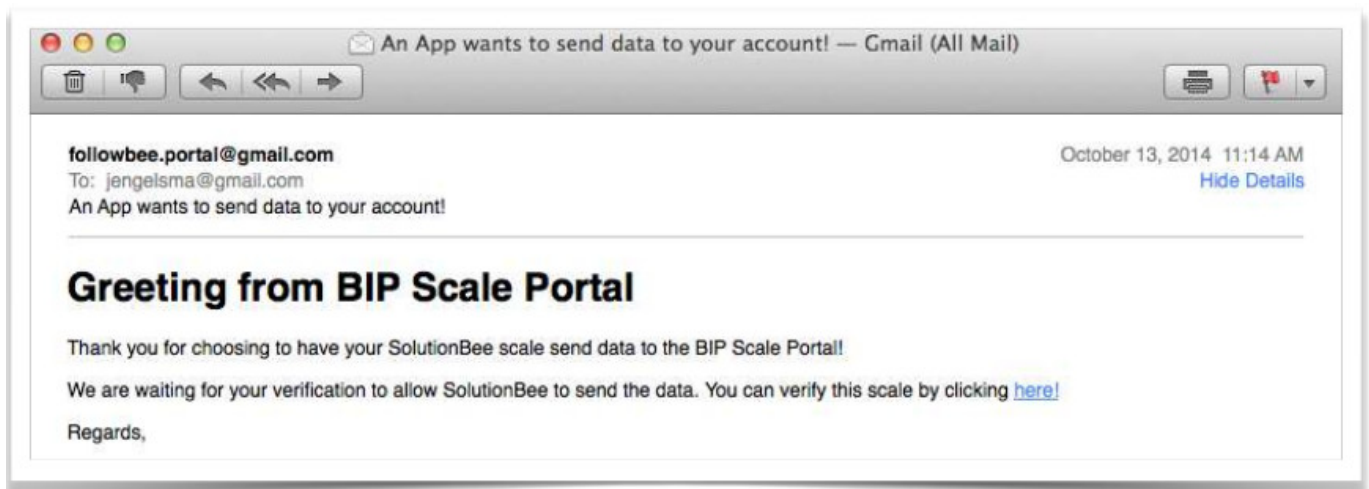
An App wants to send data to your account! — Gmail (All Mail)

followbee.portal@gmail.com
To: jengelsma@gmail.com
An App wants to send data to your account!

October 13, 2014 11:14 AM
Hide Details

# Greeting from BIP Scale Portal

Thank you for choosing to have your SolutionBee scale send data to the BIP Scale Portal!

We are waiting for your verification to allow SolutionBee to send the data. You can verify this scale by clicking here!

Regards,